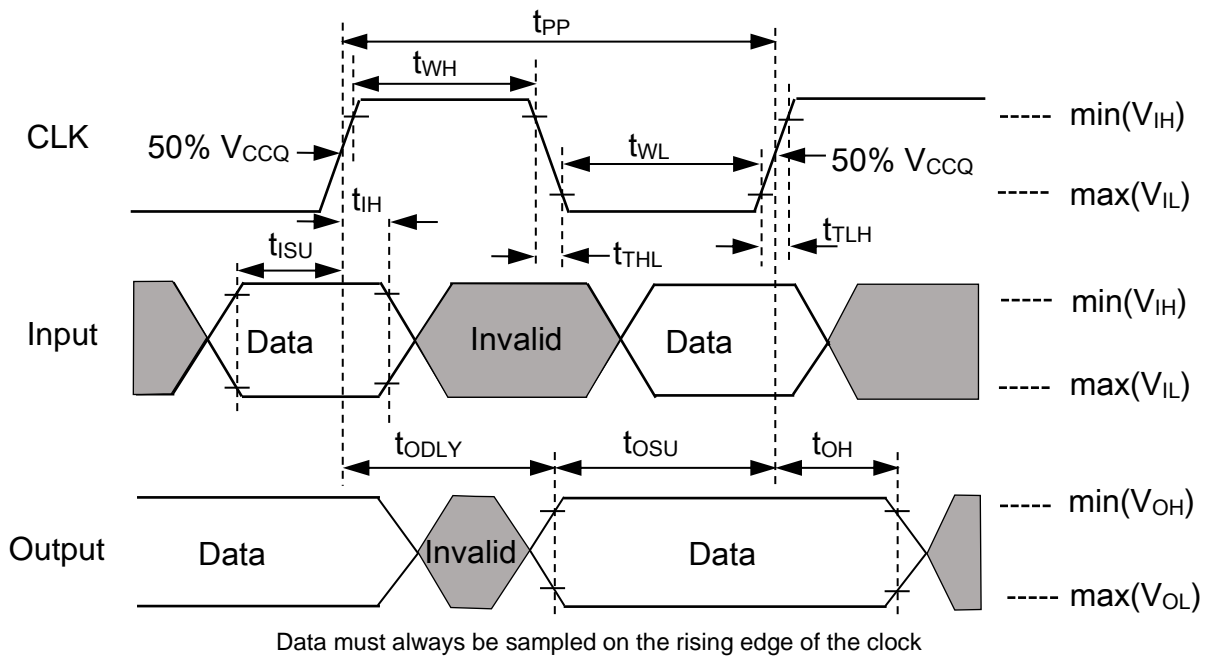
$t_{PP}$

$t_{WH}$

CLK

---- min($V_{IH}$)

50% $V_{CCQ}$

$t_{WL}$

50% $V_{CCQ}$

---- max($V_{IL}$)

$t_{IH}$

$t_{ISU}$

$t_{THL}$

$t_{TLH}$

---- min($V_{IH}$)

Input

Data

Invalid

Data

---- max($V_{IL}$)

$t_{ODLY}$

$t_{OSU}$

$t_{OH}$

---- min($V_{OH}$)

Output

Data

Invalid

Data

---- max($V_{OL}$)

Data must always be sampled on the rising edge of the clock